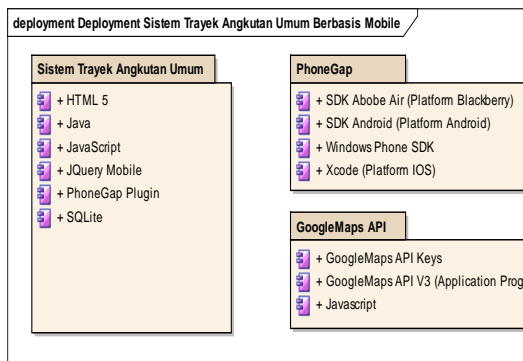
deployment Deployment Sistem Trayek Angkutan Umum Berbasis Mobile

Sistem Trayek Angkutan Umum

+ HTML 5
+ Java
+ JavaScript
+ JQuery Mobile
+ PhoneGap Plugin
+ SQLite

PhoneGap

+ SDK Abobe Air (Platform Blackberry)
+ SDK Android (Platform Android)
+ Windows Phone SDK
+ Xcode (Platform IOS)

GoogleMaps API

+ GoogleMaps API Keys
+ GoogleMaps API V3 (Application Prog
+ Javascript